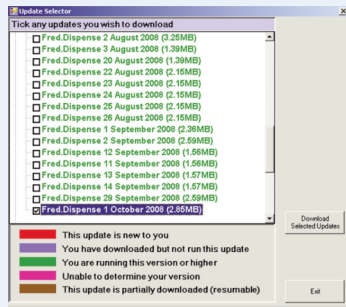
Update Selector

Tick any updates you wish to download

Fred.Dispense 2 August 2008 (3.25MB)
Fred.Dispense 3 August 2008 (1.39MB)
Fred.Dispense 20 August 2008 (1.39MB)
Fred.Dispense 22 August 2008 (2.15MB)
Fred.Dispense 23 August 2008 (2.15MB)
Fred.Dispense 24 August 2008 (2.15MB)
Fred.Dispense 25 August 2008 (2.15MB)
Fred.Dispense 26 August 2008 (2.15MB)
Fred.Dispense 1 September 2008 (2.36MB)
Fred.Dispense 2 September 2008 (2.59MB)
Fred.Dispense 12 September 2008 (1.56MB)
Fred.Dispense 11 September 2008 (1.56MB)
Fred.Dispense 13 September 2008 (1.57MB)
Fred.Dispense 14 September 2008 (1.57MB)
Fred.Dispense 29 September 2008 (2.59MB)
Fred.Dispense 1 October 2008 (2.85MB)

Download Selected Updates

This update is new to you
You have downloaded but not run this update
You are running this version or higher
Unable to determine your version
This update is partially downloaded (resumable)

Exit